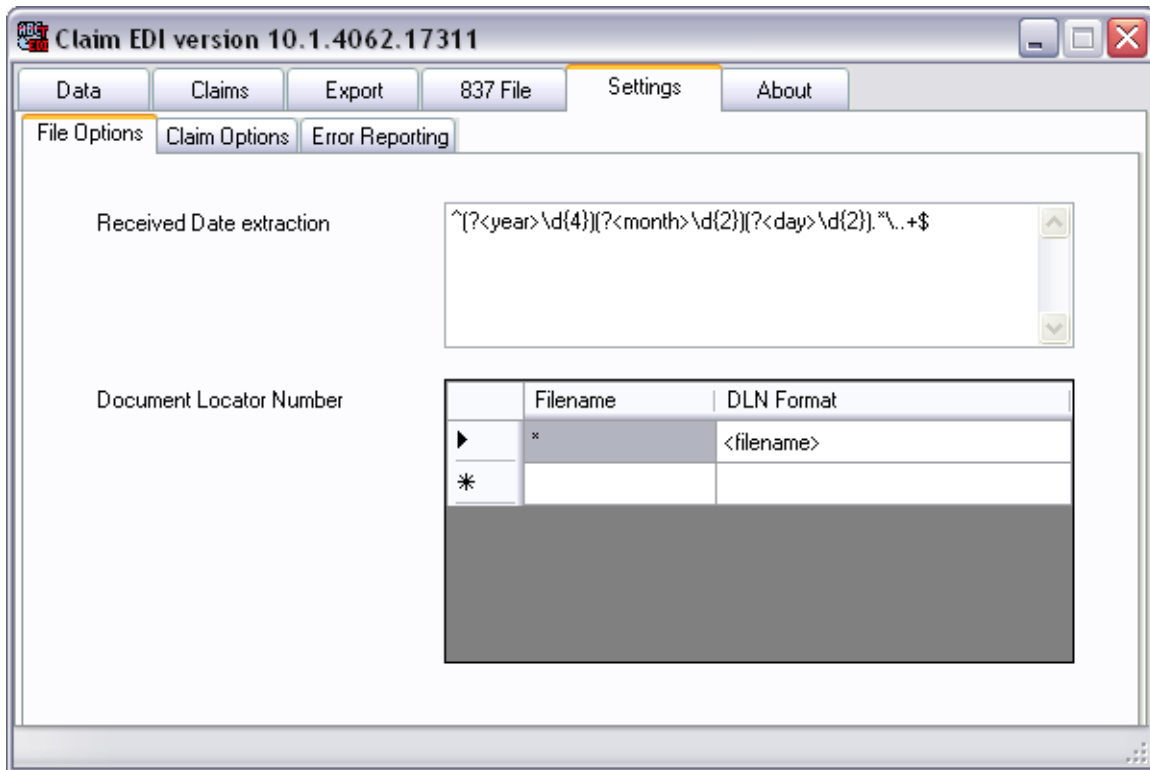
Claim EDI version 10.1.4062.17311

Data | Claims | Export | 837 File | Settings | About

File Options | Claim Options | Error Reporting

Received Date extraction

^(?<year>\d{4})(?<month>\d{2})(?<day>\d{2}).*\..+$

Document Locator Number

| | Filename | DLN Format |
|---|---|---|
| ▶ | * | <filename> |
| * | | |